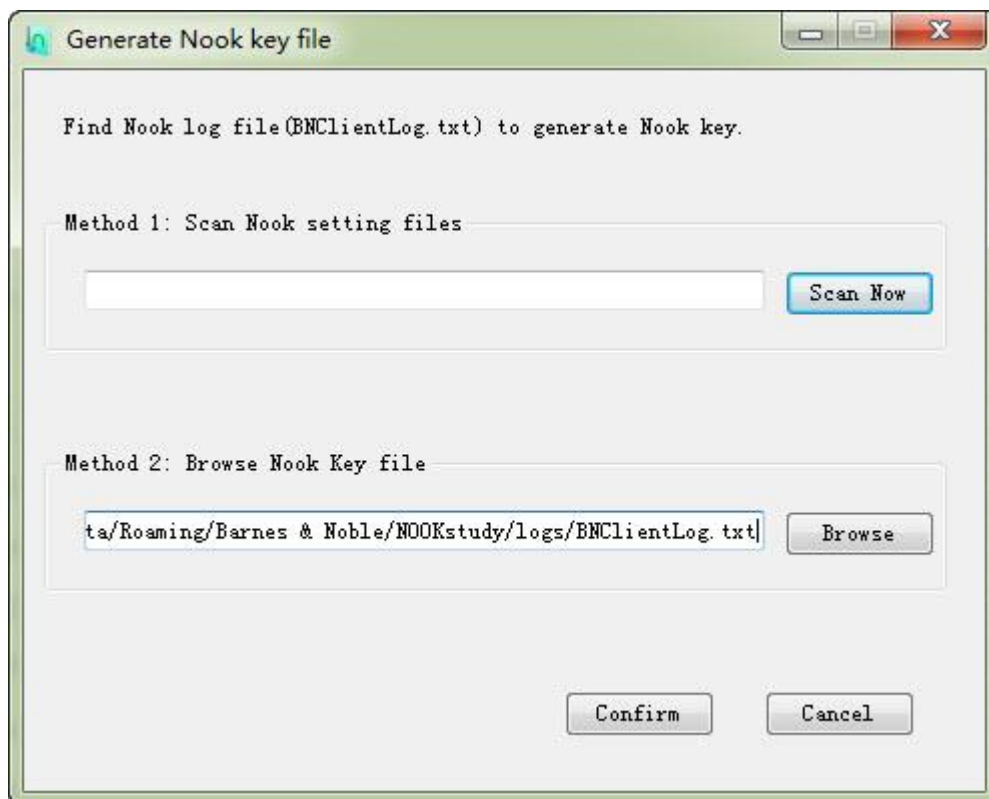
Generate Nook key file

Find Nook log file(BNClientLog.txt) to generate Nook key.

Method 1: Scan Nook setting files

Scan Now

Method 2: Browse Nook Key file

ta/Roaming/Barnes & Noble/NOOKstudy/logs/BNClientLog.txt

Browse

Confirm

Cancel